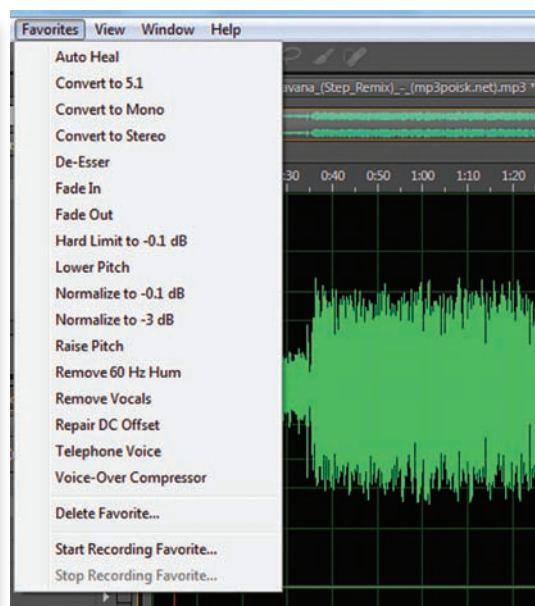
Favorites View Window Help

Auto Heal
Convert to 5.1
Convert to Mono
Convert to Stereo
De-Esser
Fade In
Fade Out
Hard Limit to -0.1 dB
Lower Pitch
Normalize to -0.1 dB
Normalize to -3 dB
Raise Pitch
Remove 60 Hz Hum
Remove Vocals
Repair DC Offset
Telephone Voice
Voice-Over Compressor

Delete Favorite...

Start Recording Favorite...
Stop Recording Favorite...

avana_(Step_Remix)_-_(mp3poisk.net).mp3 *

:30 0:40 0:50 1:00 1:10 1:20